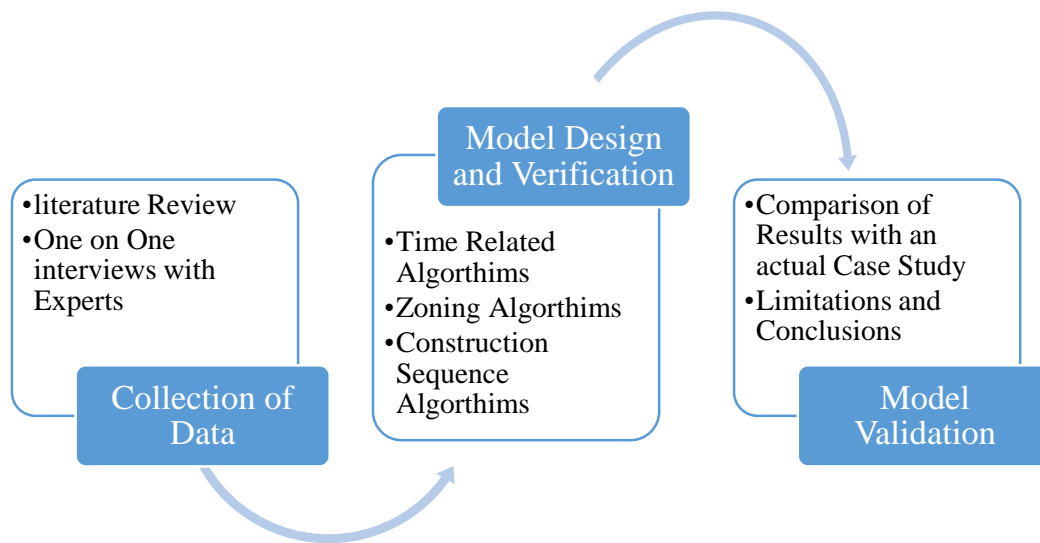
•literature Review
•One on One interviews with Experts

Collection of Data

Model Design and Verification

•Time Related Algorthims
•Zoning Algorthims
•Construction Sequence Algorthims

•Comparison of Results with an actual Case Study
•Limitations and Conclusions

Model Validation